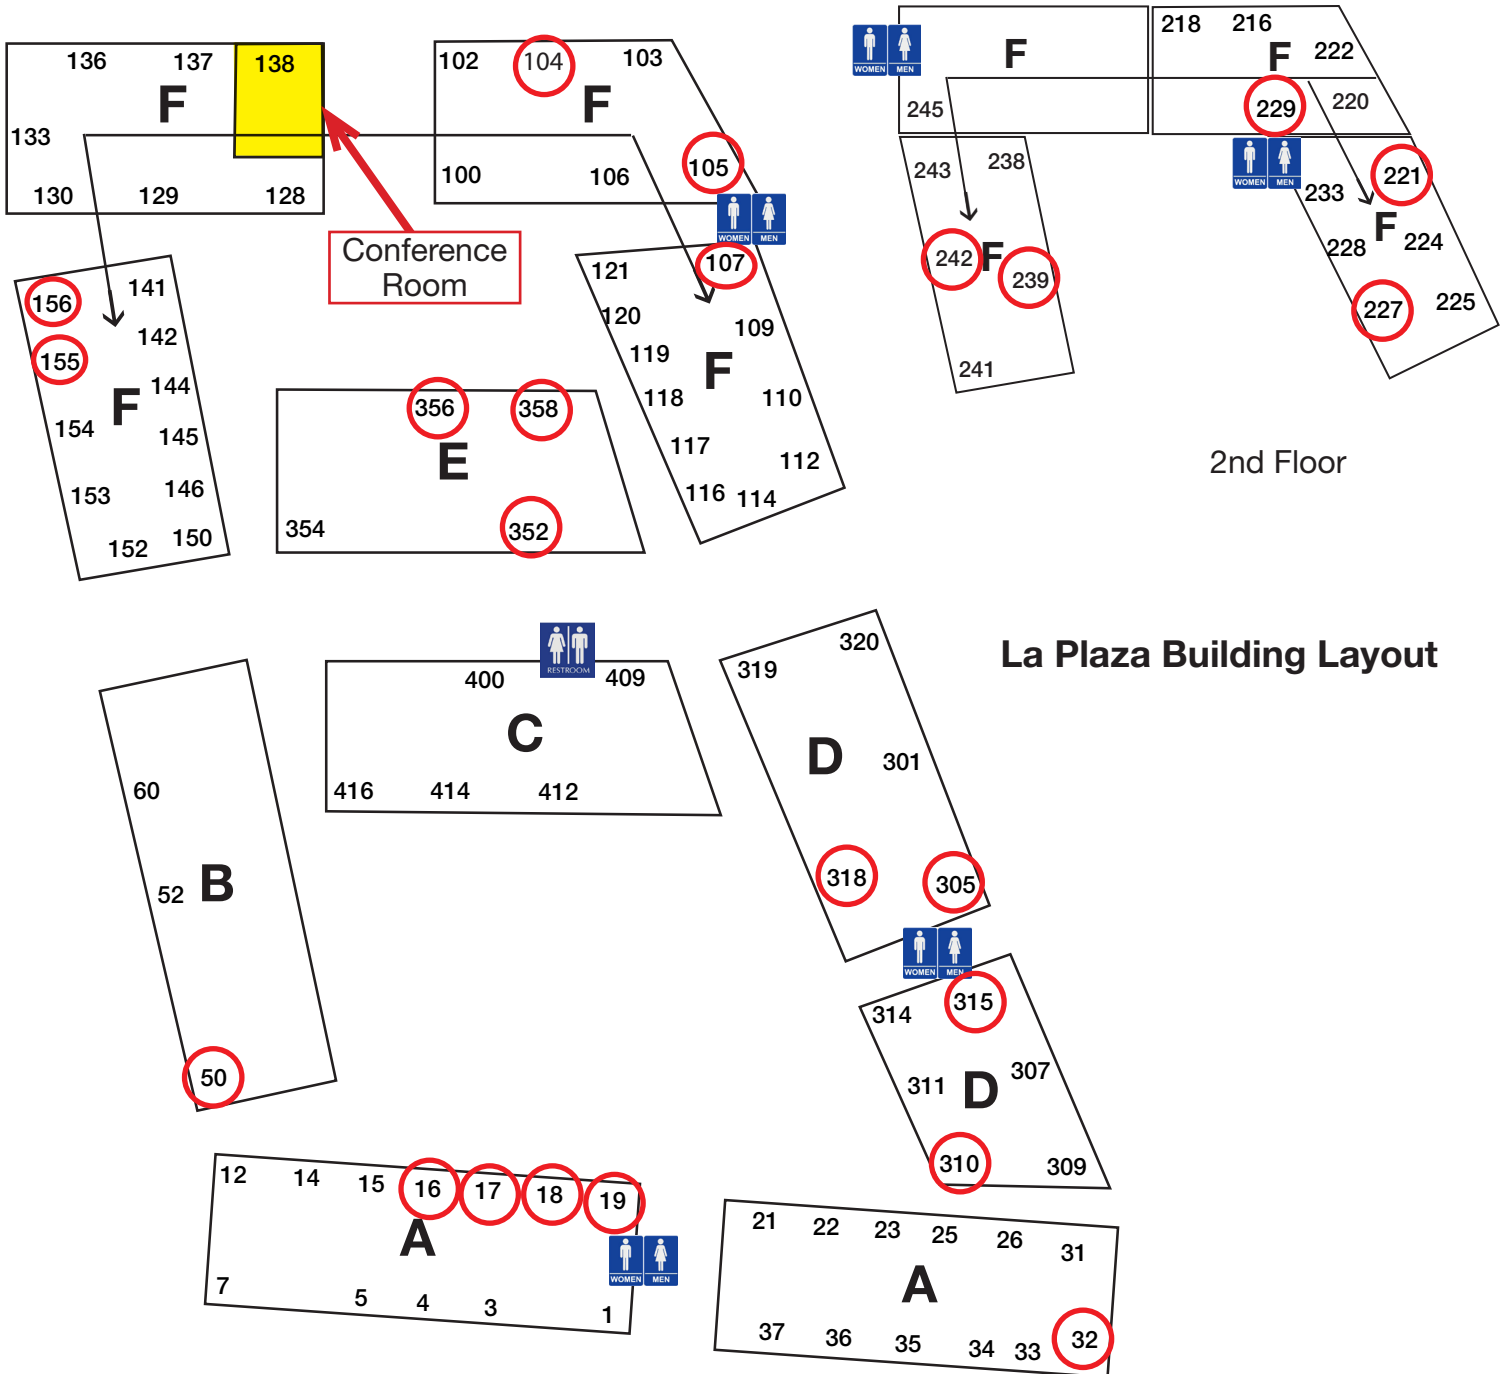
136 137 138
F
133
130 129 128

102 104 103
F
100 106
105
WOMEN MEN

Conference Room

156 141
155 142
144
F
154 145
153 146
152 150

121 107
120 109
119
F
118 110
117 112
116 114

356 358
E
354 352

WOMEN MEN
F
245

218 216
F 222
229 220
WOMEN MEN

243 238
242 F
239
241

221
233
F 224
228
227 225

2nd Floor

RESTROOM
400 409
C
416 414 412

La Plaza Building Layout

60
52 B
50

319 320
D 301
318 305
WOMEN MEN

314 315
311 D 307
310 309

12 14 15 16 17 18 19
A
7 5 4 3 1
WOMEN MEN

21 22 23 25 26 31
A
37 36 35 34 33 32